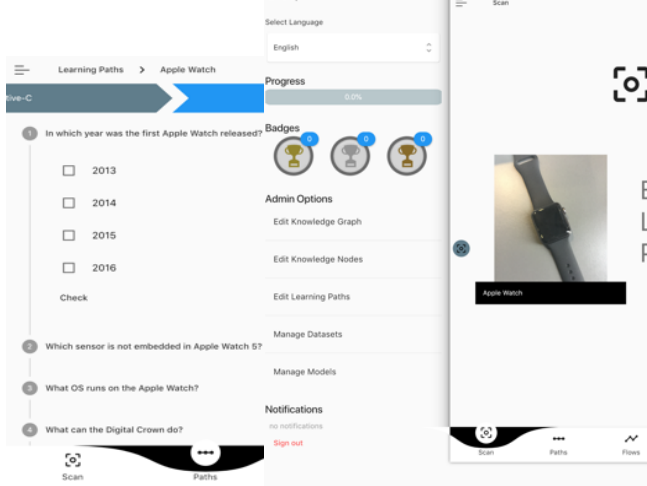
Learning Paths > Apple Watch

tive-C

1 In which year was the first Apple Watch released?

2013

2014

2015

2016

Check

2 Which sensor is not embedded in Apple Watch 5?

3 What OS runs on the Apple Watch?

4 What can the Digital Crown do?

Scan

Paths

Select Language

English

Progress

0.0%

Badges

0

0

0

Admin Options

Edit Knowledge Graph

Edit Knowledge Nodes

Edit Learning Paths

Manage Datasets

Manage Models

Notifications

no notifications

Sign out

Scan

Apple Watch

E

L

F

Scan

Paths

Flows